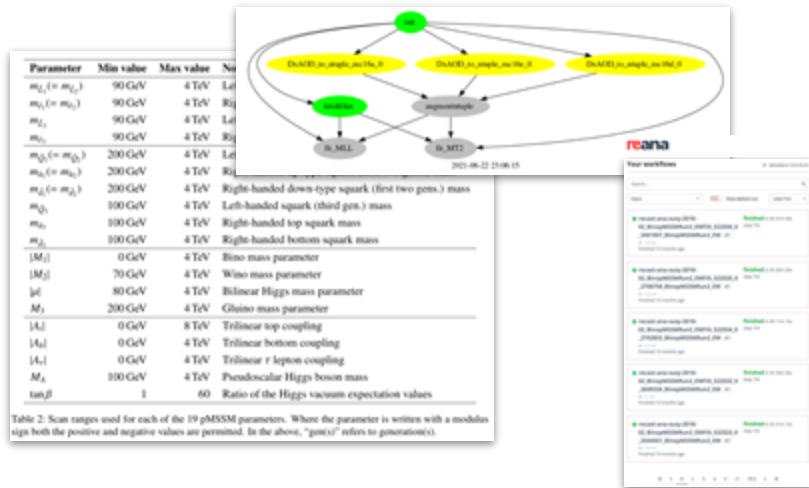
| Parameter | Min value | Max value | N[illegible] |
|---|---|---|---|
| $m_{\tilde{L}_1}(=m_{\tilde{L}_2})$ | 90 GeV | 4 TeV | Le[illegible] |
| $m_{\tilde{e}_1}(=m_{\tilde{e}_2})$ | 90 GeV | 4 TeV | Ri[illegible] |
| $m_{\tilde{L}_3}$ | 90 GeV | 4 TeV | Le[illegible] |
| $m_{\tilde{e}_3}$ | 90 GeV | 4 TeV | Ri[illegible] |
| $m_{\tilde{Q}_1}(=m_{\tilde{Q}_2})$ | 200 GeV | 4 TeV | Le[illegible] |
| $m_{\tilde{u}_1}(=m_{\tilde{u}_2})$ | 200 GeV | 4 TeV | Ri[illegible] |
| $m_{\tilde{d}_1}(=m_{\tilde{d}_2})$ | 200 GeV | 4 TeV | Right-handed down-type squark (first two gen.) mass |
| $m_{\tilde{Q}_3}$ | 100 GeV | 4 TeV | Left-handed squark (third gen.) mass |
| $m_{\tilde{t}_1}$ | 100 GeV | 4 TeV | Right-handed top squark mass |
| $m_{\tilde{b}_1}$ | 100 GeV | 4 TeV | Right-handed bottom squark mass |
| $\|M_1\|$ | 0 GeV | 4 TeV | Bino mass parameter |
| $\|M_2\|$ | 70 GeV | 4 TeV | Wino mass parameter |
| $\|\mu\|$ | 80 GeV | 4 TeV | Bilinear Higgs mass parameter |
| $M_3$ | 200 GeV | 4 TeV | Gluino mass parameter |
| $\|A_t\|$ | 0 GeV | 8 TeV | Trilinear top coupling |
| $\|A_b\|$ | 0 GeV | 4 TeV | Trilinear bottom coupling |
| $\|A_\tau\|$ | 0 GeV | 4 TeV | Trilinear $\tau$ lepton coupling |
| $M_A$ | 100 GeV | 4 TeV | Pseudoscalar Higgs boson mass |
| $\tan\beta$ | 1 | 60 | Ratio of the Higgs vacuum expectation values |

Table 2: Scan ranges used for each of the 19 pMSSM parameters. Where the parameter is written with a modulus sign both the positive and negative values are permitted. In the above, "gen(s)" refers to generation(s).

init
DxAOD_to_ntuple_mc16a_0
DxAOD_to_ntuple_mc16e_0
DxAOD_to_ntuple_mc16d_0
histfitSetup
mergeorntuple
fit_MLL
fit_MT2
2021-06-22 23:06:15

reana

Your workflows

recast-ana-susy (2019) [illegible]
Finished
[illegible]